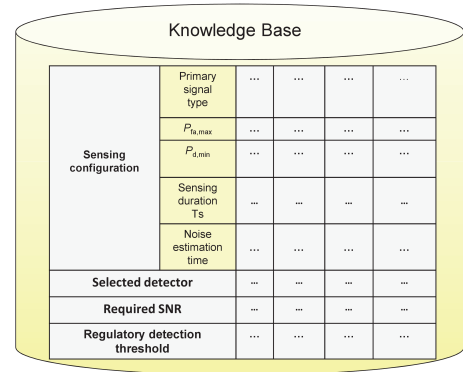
Knowledge Base

| Sensing configuration | Primary signal type | ... | ... | ... | ... |
|---|---|---|---|---|---|
| | $P_{fa,max}$ | ... | ... | ... | ... |
| | $P_{d,min}$ | ... | ... | ... | ... |
| | Sensing duration Ts | ... | ... | ... | ... |
| | Noise estimation time | ... | ... | ... | ... |
| Selected detector | | ... | ... | ... | ... |
| Required SNR | | ... | ... | ... | ... |
| Regulatory detection threshold | | ... | ... | ... | ... |